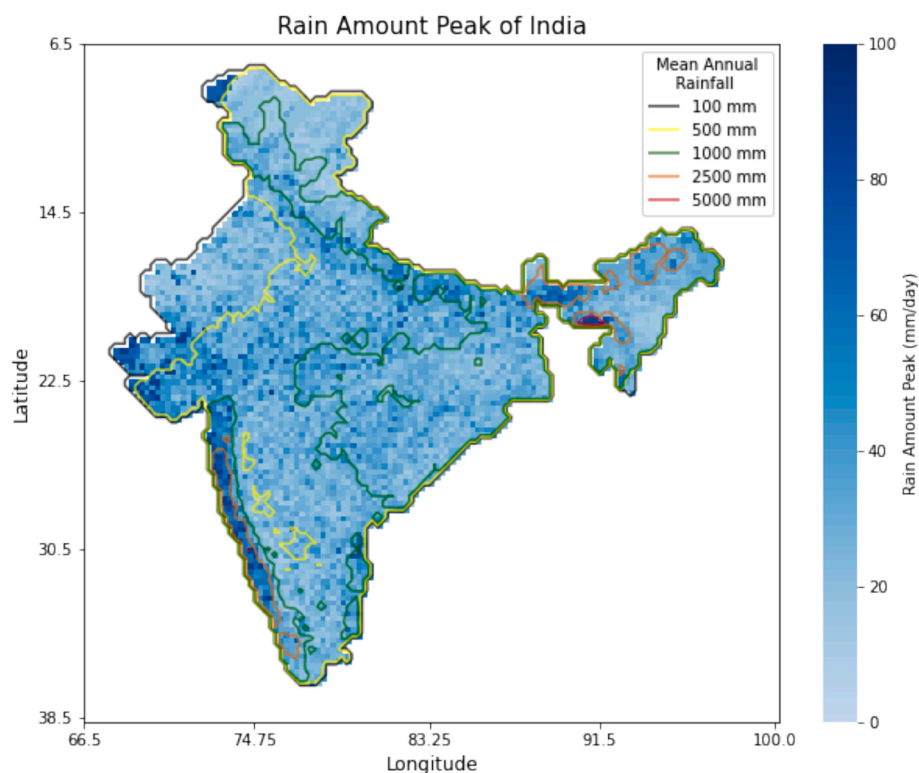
Rain Amount Peak of India

Mean Annual Rainfall
100 mm
500 mm
1000 mm
2500 mm
5000 mm

Latitude
6.5
14.5
22.5
30.5
38.5

Longitude
66.5
74.75
83.25
91.5
100.0

Rain Amount Peak (mm/day)
100
80
60
40
20
0